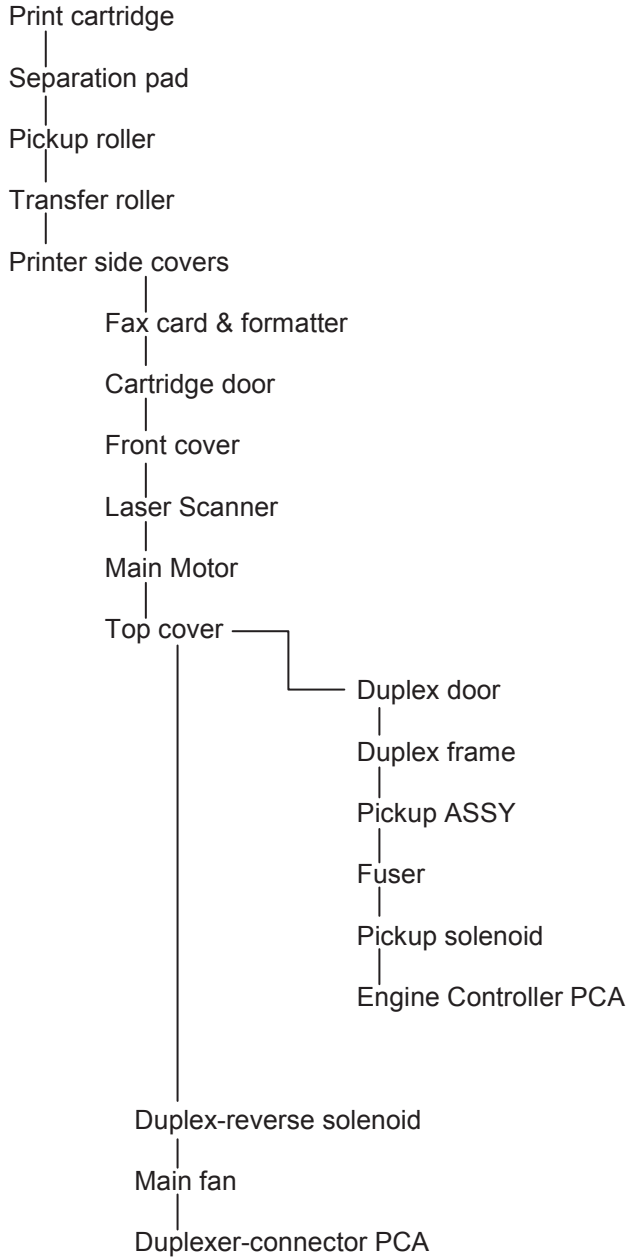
Print cartridge

Separation pad

Pickup roller

Transfer roller

Printer side covers

Fax card & formatter

Cartridge door

Front cover

Laser Scanner

Main Motor

Top cover

Duplex door

Duplex frame

Pickup ASSY

Fuser

Pickup solenoid

Engine Controller PCA

Duplex-reverse solenoid

Main fan

Duplexer-connector PCA